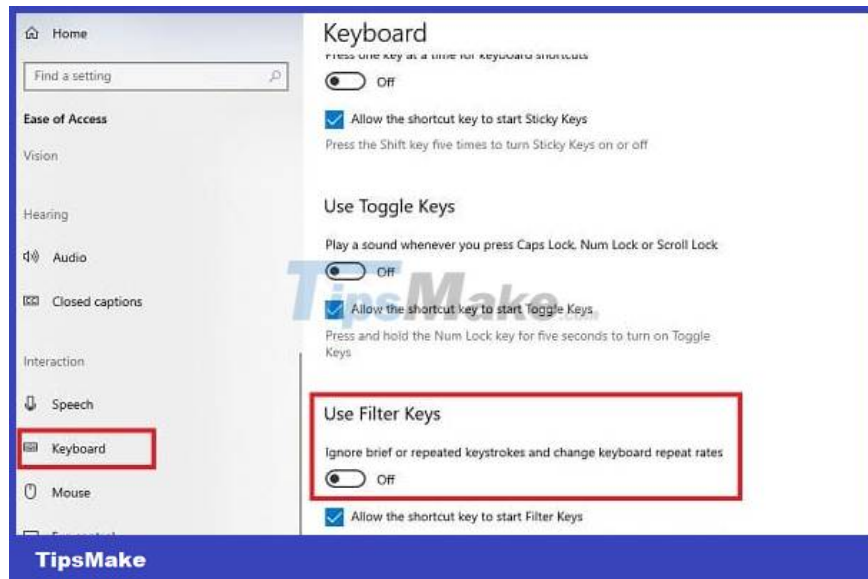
Home

Find a setting

Ease of Access

Vision

Hearing

Audio

Closed captions

Interaction

Speech

Keyboard

Mouse

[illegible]

Keyboard

Press one key at a time for keyboard shortcuts

Off

Allow the shortcut key to start Sticky Keys

Press the Shift key five times to turn Sticky Keys on or off

Use Toggle Keys

Play a sound whenever you press Caps Lock, Num Lock or Scroll Lock

Off

TipsMake

Allow the shortcut key to start Toggle Keys

Press and hold the Num Lock key for five seconds to turn on Toggle Keys

Use Filter Keys

Ignore brief or repeated keystrokes and change keyboard repeat rates

Off

Allow the shortcut key to start Filter Keys

TipsMake